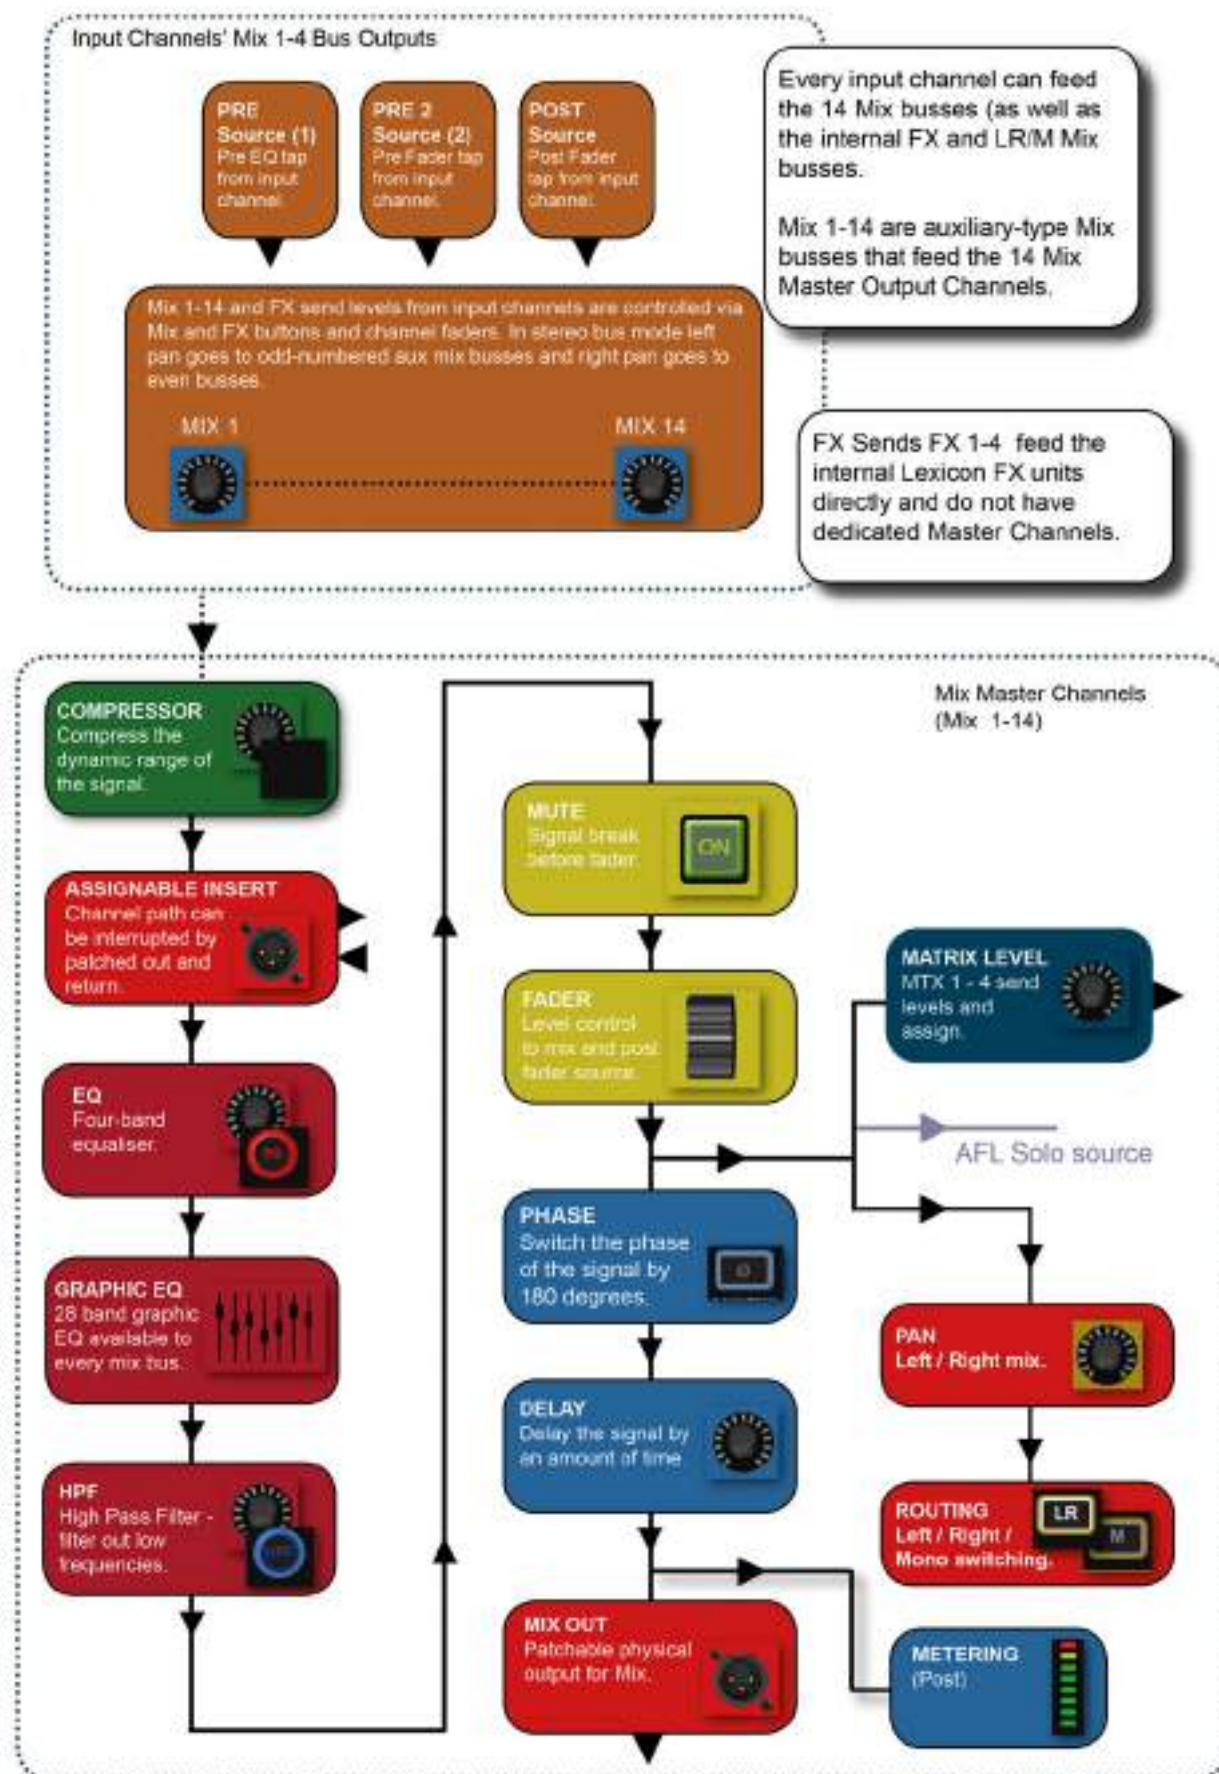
Input Channels' Mix 1-4 Bus Outputs

PRE
Source (1)
Pre EQ tap from input channel.

PRE 2
Source (2)
Pre Fader tap from input channel.

POST
Source
Post Fader tap from input channel.

Every input channel can feed the 14 Mix busses (as well as the internal FX and LR/M Mix busses.

Mix 1-14 are auxiliary-type Mix busses that feed the 14 Mix Master Output Channels.

Mix 1-14 and FX send levels from input channels are controlled via Mix and FX buttons and channel faders. In stereo bus mode left pan goes to odd-numbered aux mix busses and right pan goes to even busses.

MIX 1

MIX 14

FX Sends FX 1-4 feed the internal Lexicon FX units directly and do not have dedicated Master Channels.

Mix Master Channels (Mix 1-14)

COMPRESSOR
Compress the dynamic range of the signal.

ASSIGNABLE INSERT
Channel path can be interrupted by patched out and return.

EQ
Four-band equaliser.

GRAPHIC EQ
28 band graphic EQ available to every mix bus.

HPF
High Pass Filter - filter out low frequencies.

MUTE
Signal break before fader.

ON

FADER
Level control to mix and post fader source.

PHASE
Switch the phase of the signal by 180 degrees.

DELAY
Delay the signal by an amount of time

MIX OUT
Patchable physical output for Mix.

MATRIX LEVEL
MTX 1 - 4 send levels and assign.

AFL Solo source

PAN
Left / Right mix.

ROUTING
Left / Right / Mono switching.

LR

M

METERING
(Post)